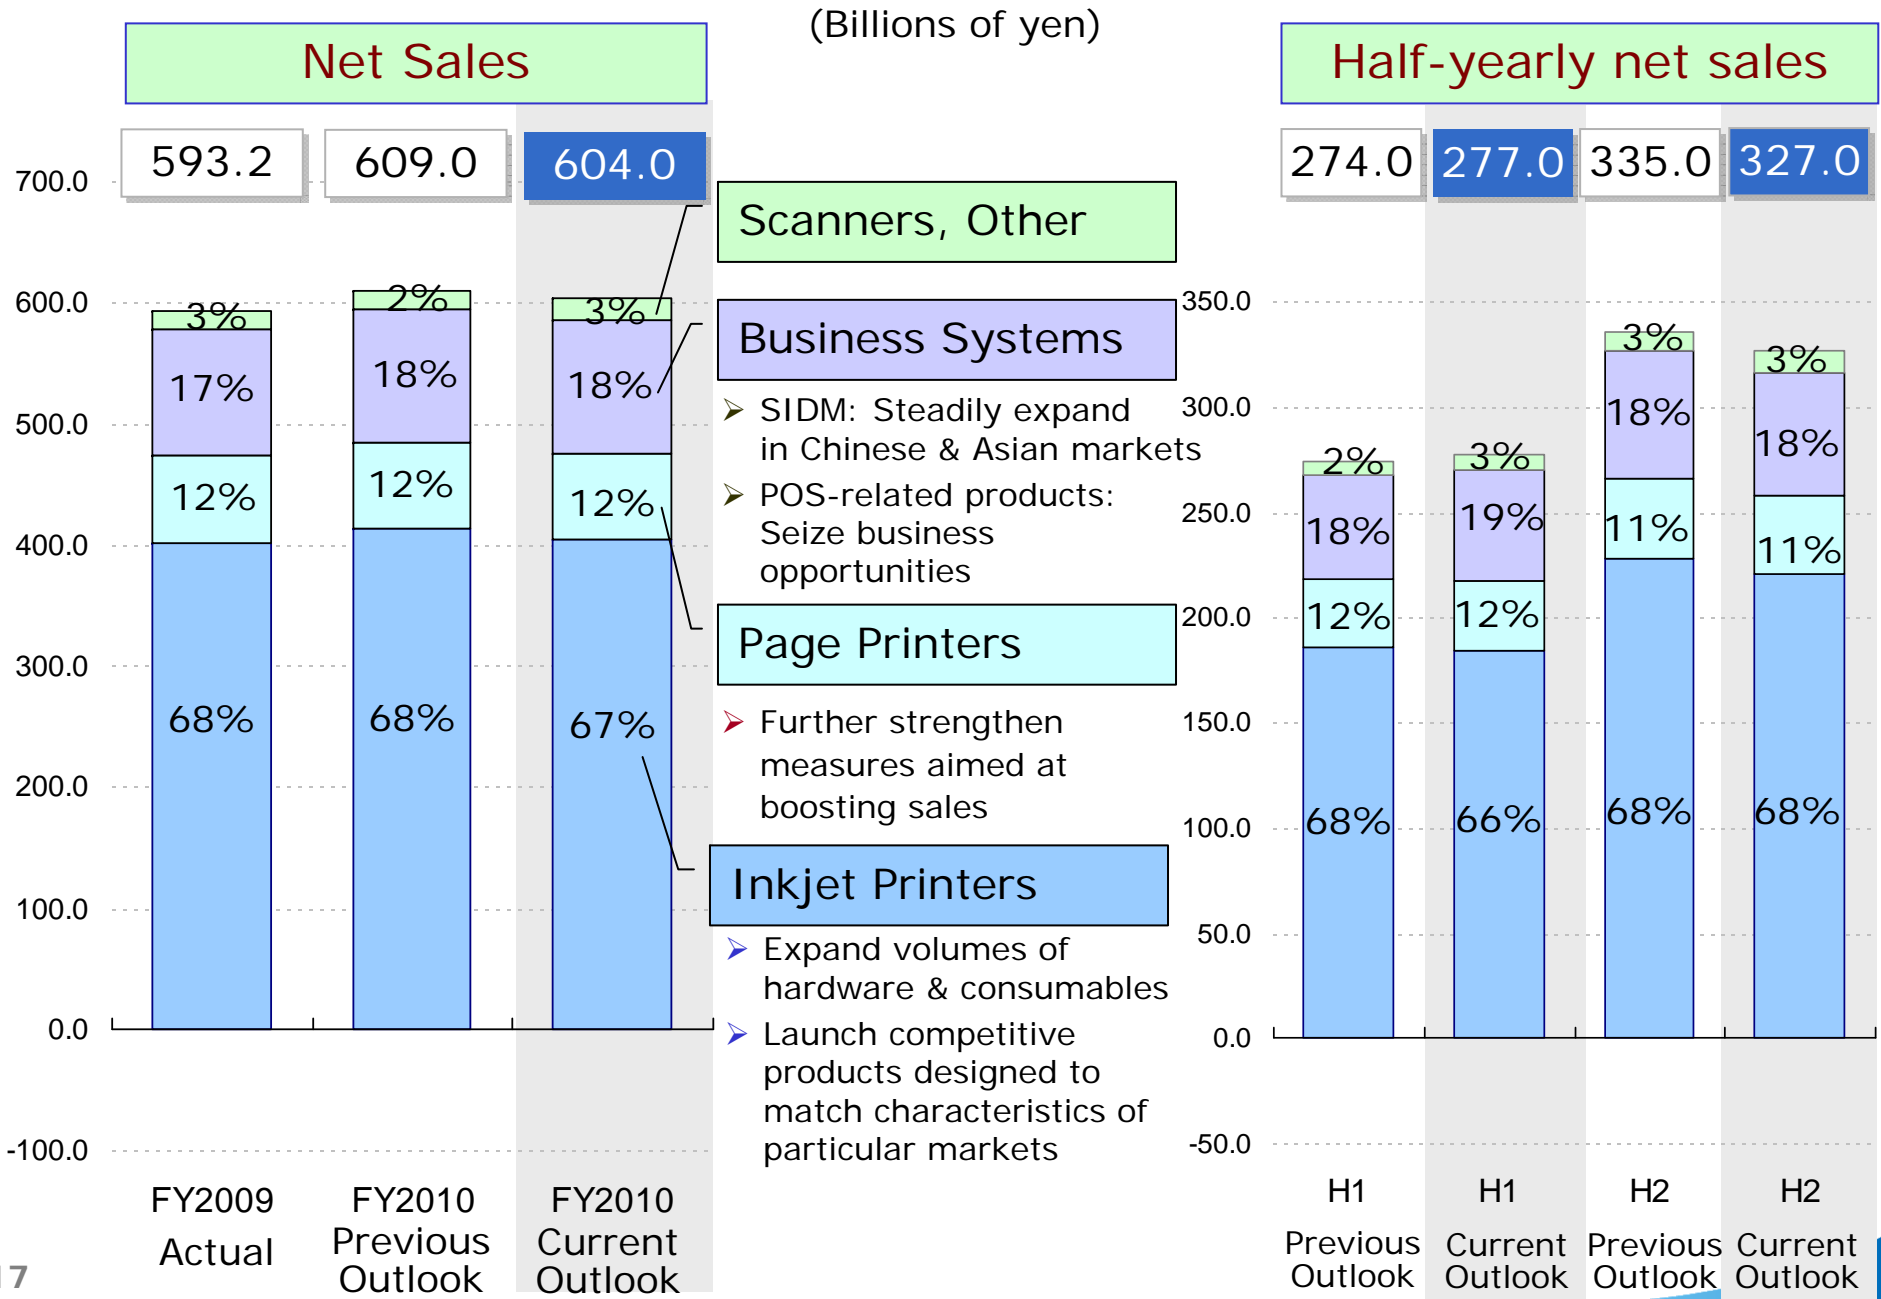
(Billions of yen)

Net Sales

593.2 609.0 604.0

700.0
600.0
500.0
400.0
300.0
200.0
100.0
0.0
-100.0

3% 17% 12% 68%
2% 18% 12% 68%
3% 18% 12% 67%

FY2009 Actual
FY2010 Previous Outlook
FY2010 Current Outlook

Scanners, Other

Business Systems

➢ SIDM: Steadily expand in Chinese & Asian markets
➢ POS-related products: Seize business opportunities

Page Printers

➢ Further strengthen measures aimed at boosting sales

Inkjet Printers

➢ Expand volumes of hardware & consumables
➢ Launch competitive products designed to match characteristics of particular markets

Half-yearly net sales

274.0 277.0 335.0 327.0

350.0
300.0
250.0
200.0
150.0
100.0
50.0
0.0
-50.0

2% 18% 12% 68%
3% 19% 12% 66%
3% 18% 11% 68%
3% 18% 11% 68%

H1 Previous Outlook
H1 Current Outlook
H2 Previous Outlook
H2 Current Outlook

17